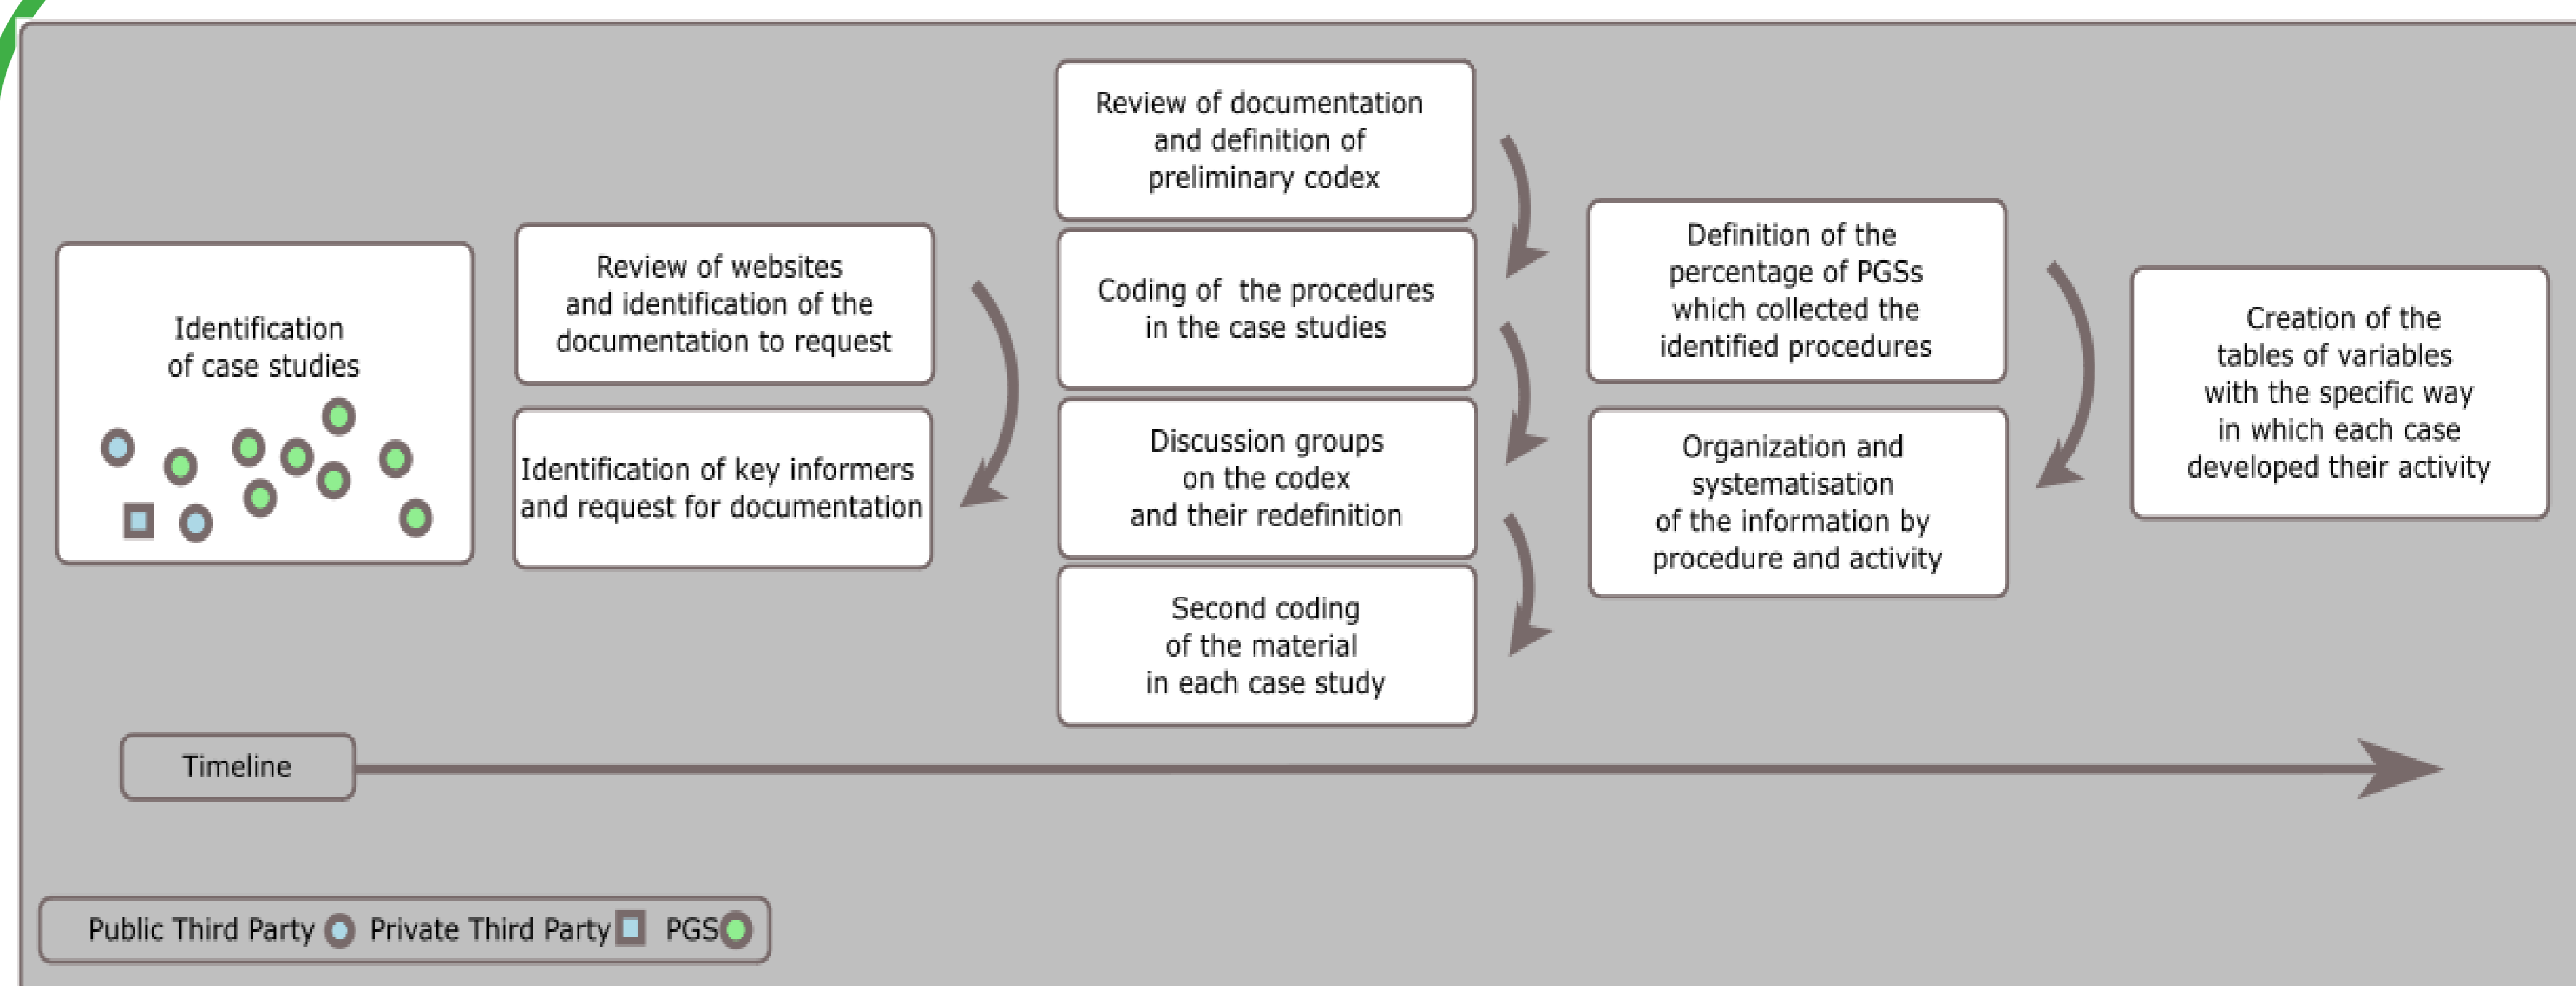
Identification of case studies

Review of websites and identification of the documentation to request

Identification of key informers and request for documentation

Review of documentation and definition of preliminary codex

Coding of the procedures in the case studies

Discussion groups on the codex and their redefinition

Second coding of the material in each case study

Definition of the percentage of PGSs which collected the identified procedures

Organization and systematisation of the information by procedure and activity

Creation of the tables of variables with the specific way in which each case developed their activity

Timeline

Public Third Party Private Third Party PGS